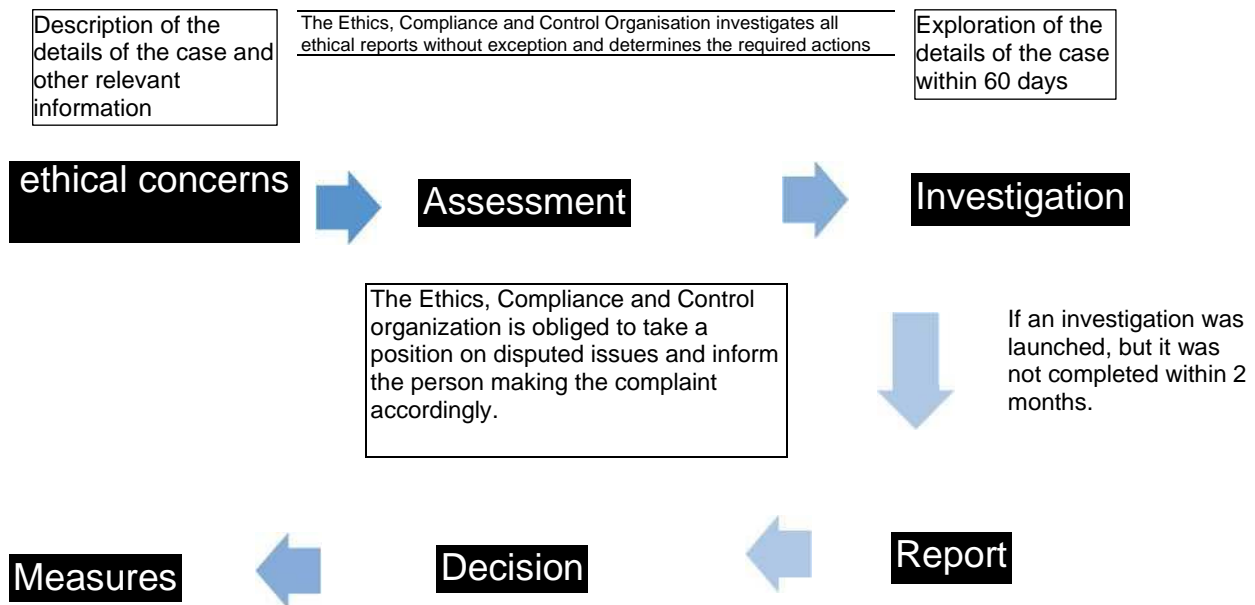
Description of the details of the case and other relevant information

The Ethics, Compliance and Control Organisation investigates all ethical reports without exception and determines the required actions

Exploration of the details of the case within 60 days

ethical concerns

Assessment

Investigation

The Ethics, Compliance and Control organization is obliged to take a position on disputed issues and inform the person making the complaint accordingly.

If an investigation was launched, but it was not completed within 2 months.

Measures

Decision

Report